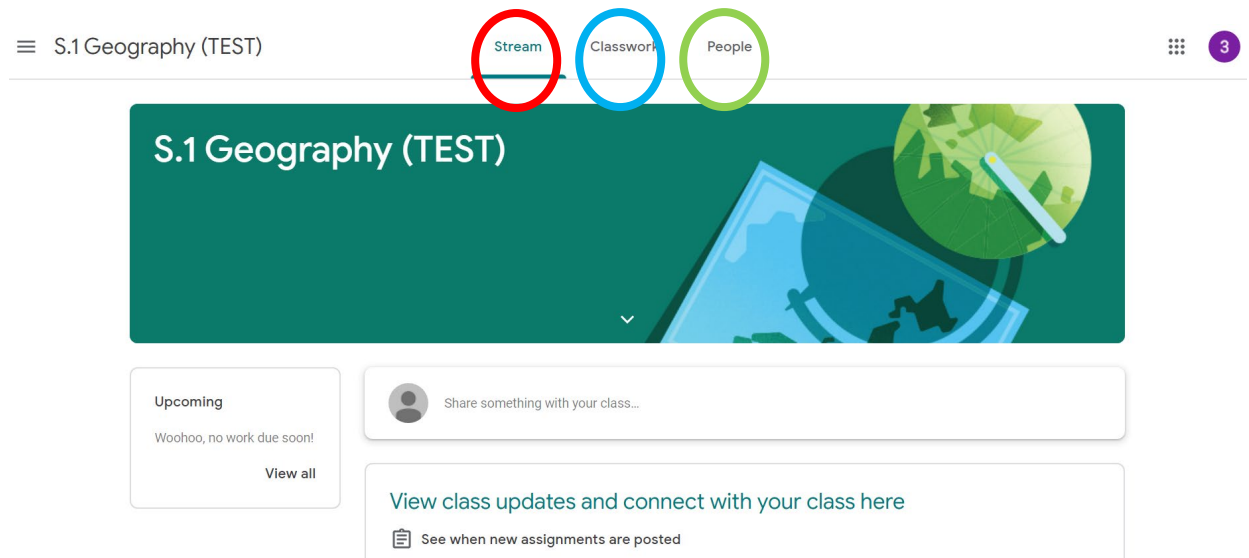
S.1 Geography (TEST)

Stream Classwork People

3

S.1 Geography (TEST)

Upcoming

Woohoo, no work due soon!

View all

Share something with your class...

View class updates and connect with your class here

See when new assignments are posted